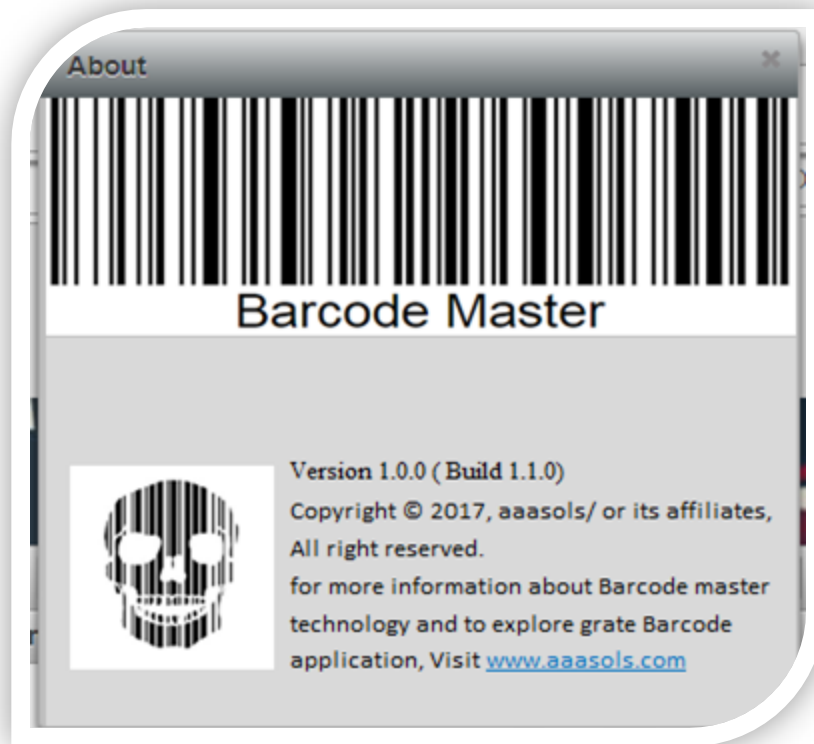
About

Barcode Master

Version 1.0.0 ( Build 1.1.0)
Copyright © 2017, aaasols/ or its affiliates, All right reserved.
for more information about Barcode master technology and to explore grate Barcode application, Visit www.aaasols.com